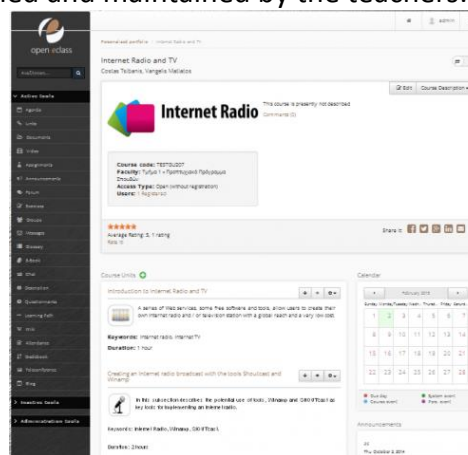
ed and maintained by the teachers.

open eclass

Αναζήτηση...

Active Tools

Agenda

Links

Documents

Video

Assignments

Announcements

Forum

Exercises

Groups

Messages

Glossary

E-Book

Chat

Description

Questionnaire

Learning Path

Wiki

Attendance

Gradebook

Teleconference

Blog

Inactive Tools

Administration Tools

admin

Portal and portfolio » Internet Radio and TV

Internet Radio and TV

Costas Tsibanis, Vangelis Matlatos

Edit

Course Description

Internet Radio

This course is presently not described

Comments (0)

Course code: TESTDL007

Faculty: Τμήμα 1 » Προπτυχιακό Πρόγραμμα Σπουδών

Access Type: Open (without registration)

Users: 1 Registered

Average Rating: 5, 1 rating

Share it:

Course Units

Introduction to Internet Radio and TV

A series of Web services, some free software and tools, allow users to create their own internet radio and / or television station with a global reach and a very low cost.

Keywords: Internet radio, Internet TV

Duration: 1 hour

Creating an Internet radio broadcast with the tools Shoutcast and Winamp

In this subsection describes the potential use of tools, Winamp and DNVPTcast as key tools for implementing an internet radio.

Keywords: Internet Radio, Winamp, DNVPTcast

Duration: 2 hours

Calendar

February 2015

Sunday Monday Tuesday Wedn. Thursd. Friday Saturd.

1 2 3 4 5 6 7

8 9 10 11 12 13 14

15 16 17 18 19 20 21

22 23 24 25 26 27 28

Due day

System event

Course event

Pers. event

Announcements

Thu, October 9, 2014